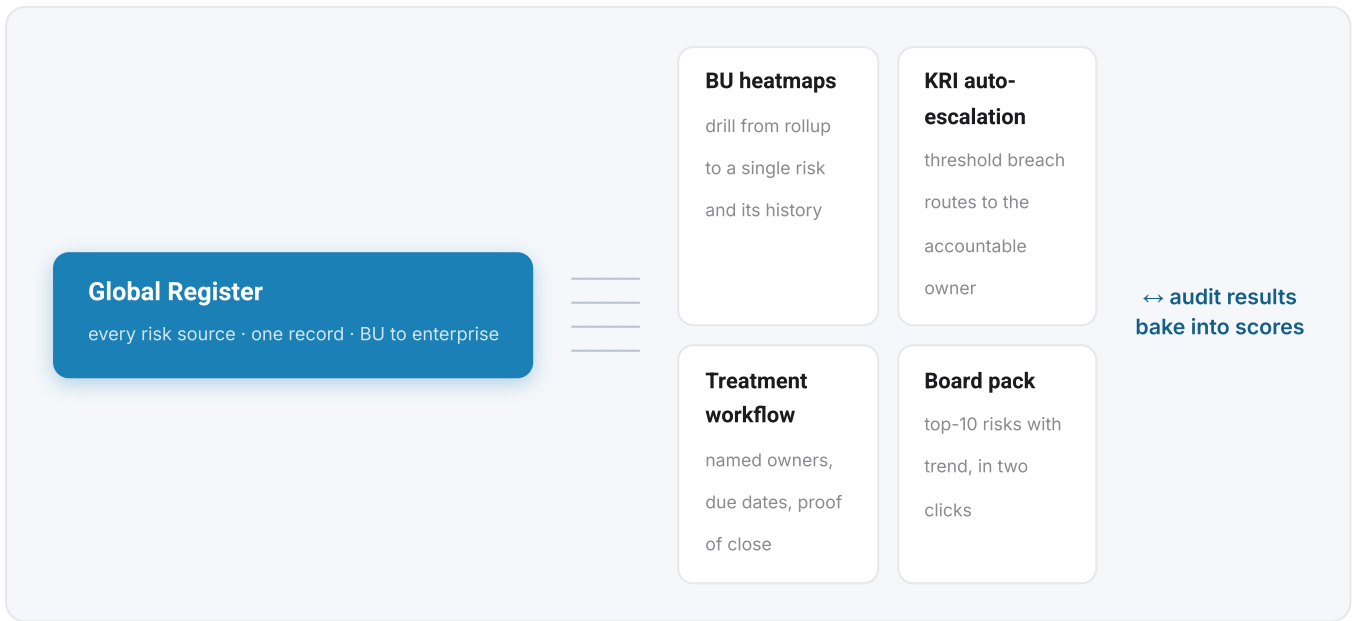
Global Register

every risk source · one record · BU to enterprise

BU heatmaps

drill from rollup to a single risk and its history

KRI auto-escalation

threshold breach routes to the accountable owner

Treatment workflow

named owners, due dates, proof of close

Board pack

top-10 risks with trend, in two clicks

↔ audit results bake into scores